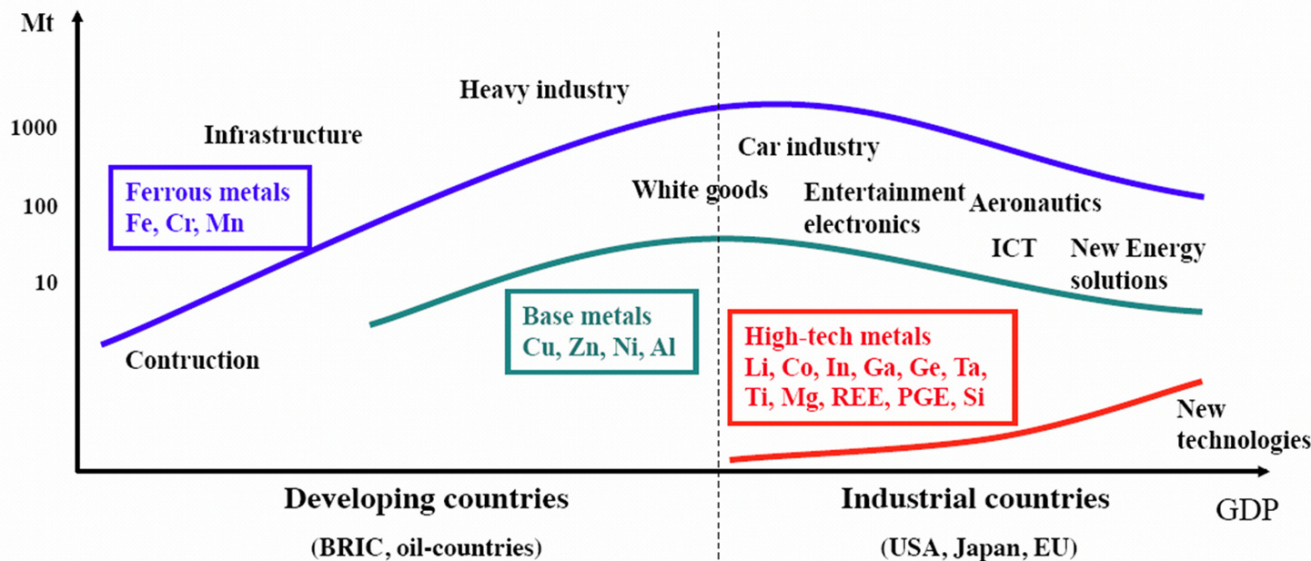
Mt

1000

100

10

Heavy industry

Infrastructure

Car industry

Ferrous metals
Fe, Cr, Mn

White goods

Entertainment electronics

Aeronautics

ICT

New Energy solutions

Base metals
Cu, Zn, Ni, Al

High-tech metals
Li, Co, In, Ga, Ge, Ta, Ti, Mg, REE, PGE, Si

Contruction

New technologies

Developing countries

(BRIC, oil-countries)

Industrial countries

(USA, Japan, EU)

GDP